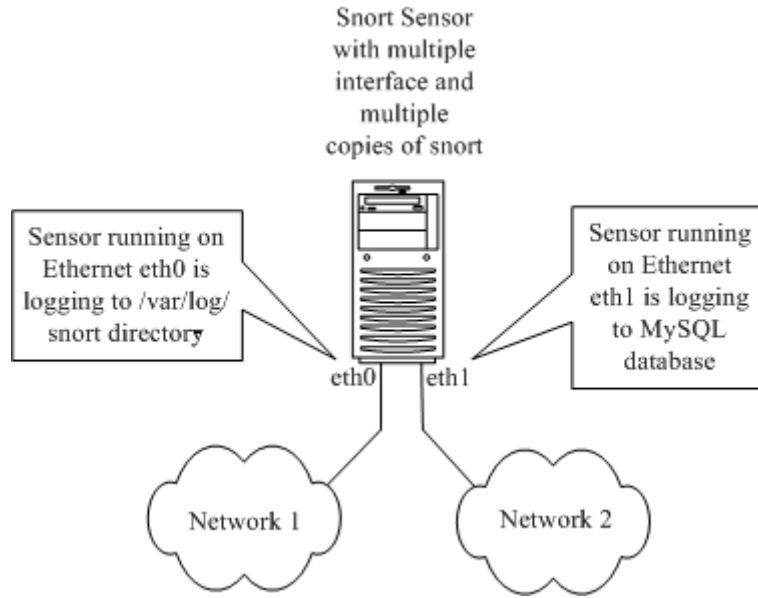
Snort Sensor with multiple interface and multiple copies of snort

Sensor running on Ethernet eth0 is logging to /var/log/ snort directory

Sensor running on Ethernet eth1 is logging to MySQL database

eth0

eth1

Network 1

Network 2